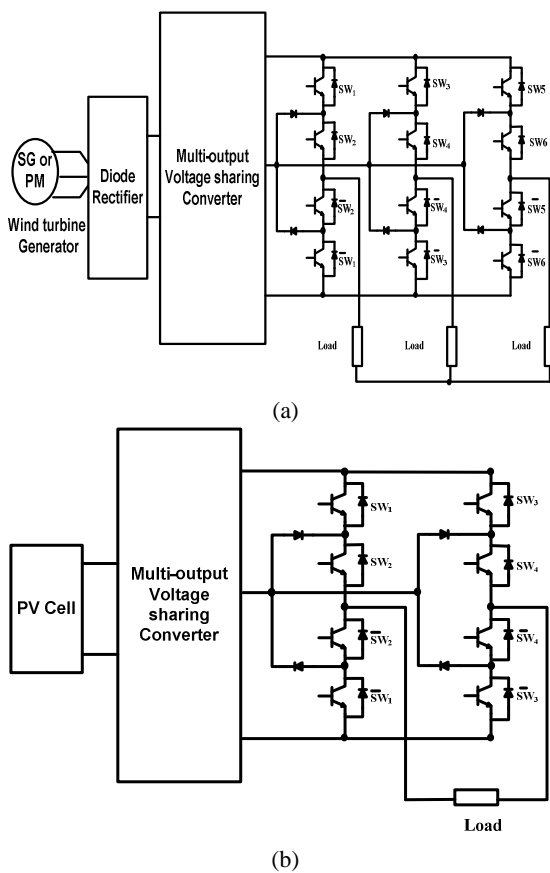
SG or PM

Wind turbine Generator

Diode Rectifier

Multi-output Voltage sharing Converter

$SW_1$

$SW_2$

$\overline{SW_2}$

$\overline{SW_1}$

$SW_3$

$SW_4$

$\overline{SW_4}$

$\overline{SW_3}$

SW5

SW6

$\overline{SW5}$

$\overline{SW6}$

Load

Load

Load

(a)

PV Cell

Multi-output Voltage sharing Converter

$SW_1$

$SW_2$

$\overline{SW_2}$

$\overline{SW_1}$

$SW_3$

$SW_4$

$\overline{SW_4}$

$\overline{SW_3}$

Load

(b)